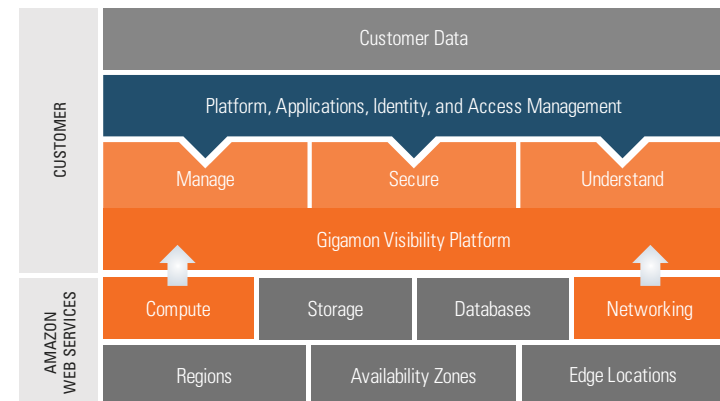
CUSTOMER

Customer Data

Platform, Applications, Identity, and Access Management

Manage

Secure

Understand

Gigamon Visibility Platform

AMAZON WEB SERVICES

Compute

Storage

Databases

Networking

Regions

Availability Zones

Edge Locations